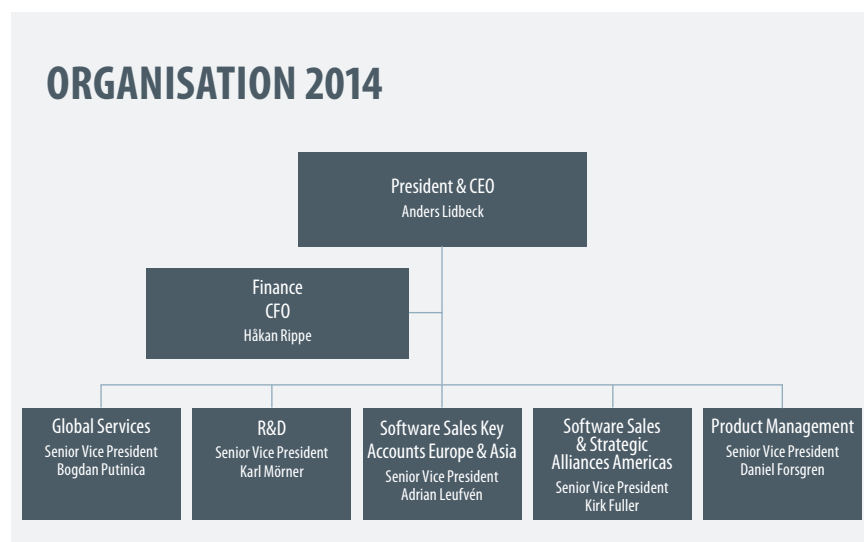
ORGANISATION 2014

President & CEO
Anders Lidbeck

Finance
CFO
Håkan Rippe

Global Services
Senior Vice President
Bogdan Putinica

R&D
Senior Vice President
Karl Mörner

Software Sales Key Accounts Europe & Asia
Senior Vice President
Adrian Leufvén

Software Sales & Strategic Alliances Americas
Senior Vice President
Kirk Fuller

Product Management
Senior Vice President
Daniel Forsgren